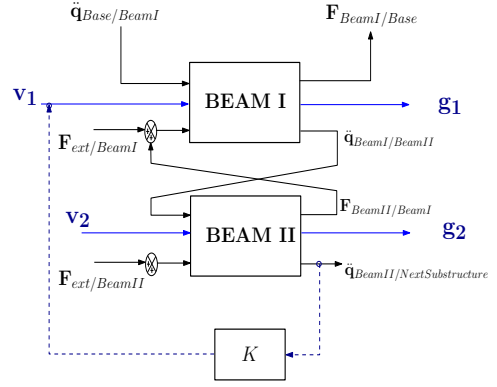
$\ddot{\mathbf{q}}_{Base/BeamI}$

$\mathbf{F}_{BeamI/Base}$

$\mathbf{v_1}$

BEAM I

$\mathbf{g_1}$

$\mathbf{F}_{ext/BeamI}$

$\ddot{\mathbf{q}}_{BeamI/BeamII}$

$\mathbf{F}_{BeamII/BeamI}$

$\mathbf{v_2}$

BEAM II

$\mathbf{g_2}$

$\mathbf{F}_{ext/BeamII}$

$\ddot{\mathbf{q}}_{BeamII/NextSubstructure}$

$K$